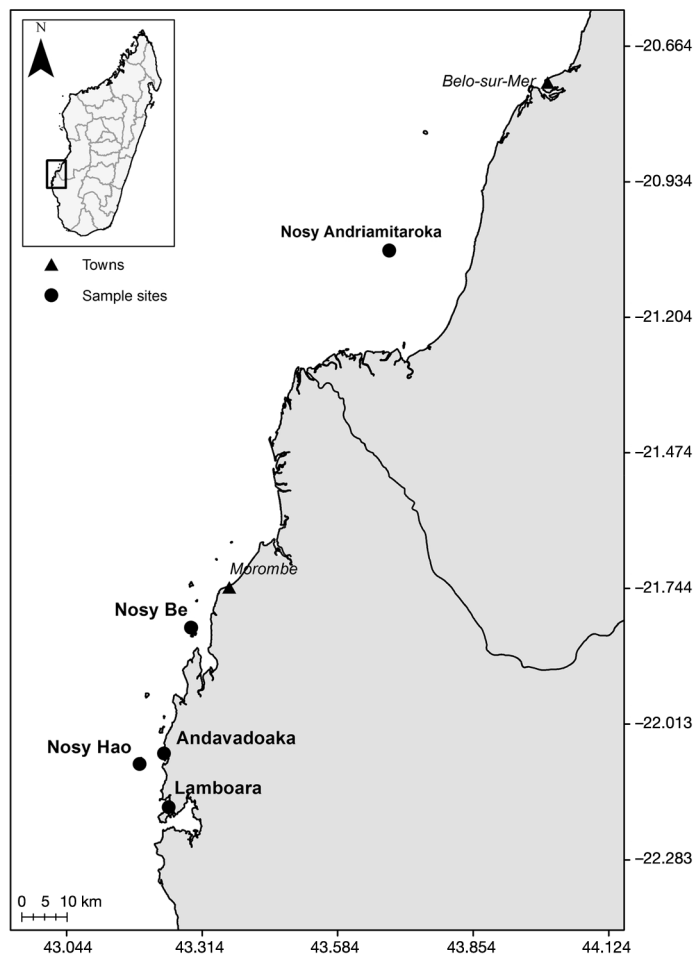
N

Towns

Sample sites

Belo-sur-Mer

Nosy Andriamitaroka

Morombe

Nosy Be

Nosy Hao

Andavadoaka

Lamboara

0 5 10 km

-20.664
-20.934
-21.204
-21.474
-21.744
-22.013
-22.283

43.044
43.314
43.584
43.854
44.124